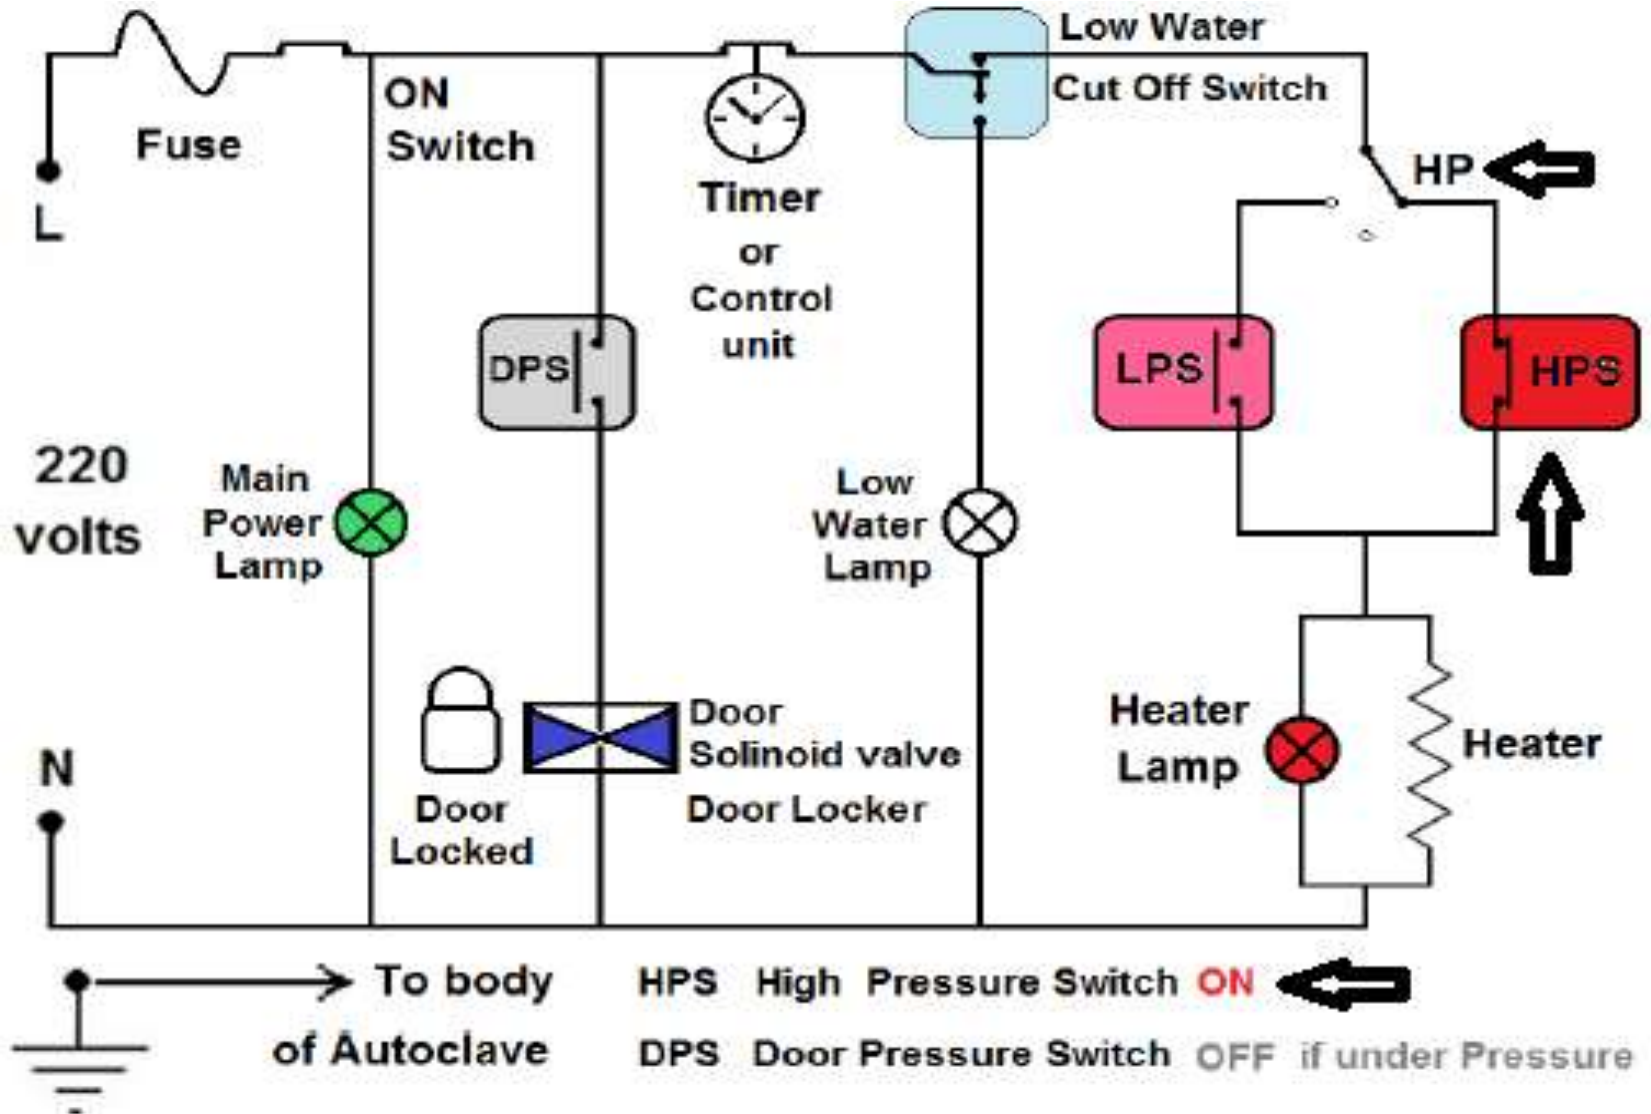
Fuse

L

ON Switch

Timer or Control unit

Low Water Cut Off Switch

HP

DPS

LPS

HPS

220 volts

Main Power Lamp

Low Water Lamp

Door Locked

Door Solinoid valve Door Locker

Heater Lamp

Heater

N

To body of Autoclave

HPS High Pressure Switch ON

DPS Door Pressure Switch OFF if under Pressure